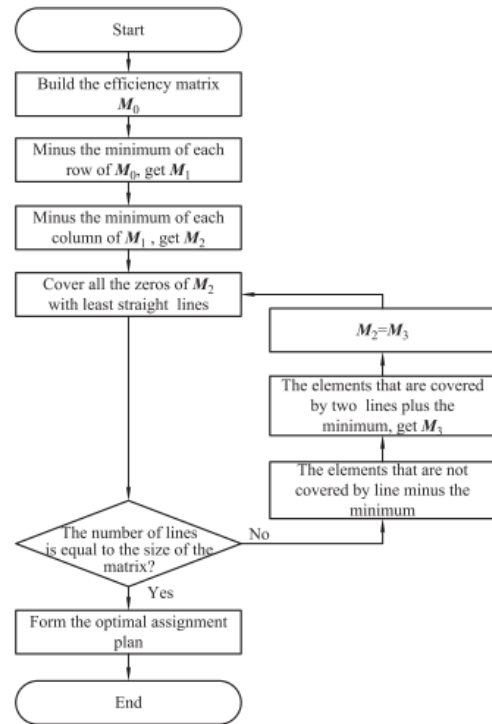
Start

Build the efficiency matrix $\boldsymbol{M}_0$

Minus the minimum of each row of $\boldsymbol{M}_0$, get $\boldsymbol{M}_1$

Minus the minimum of each column of $\boldsymbol{M}_1$ , get $\boldsymbol{M}_2$

Cover all the zeros of $\boldsymbol{M}_2$ with least straight lines

$\boldsymbol{M}_2$=$\boldsymbol{M}_3$

The elements that are covered by two lines plus the minimum, get $\boldsymbol{M}_3$

The elements that are not covered by line minus the minimum

The number of lines is equal to the size of the matrix?

No

Yes

Form the optimal assignment plan

End